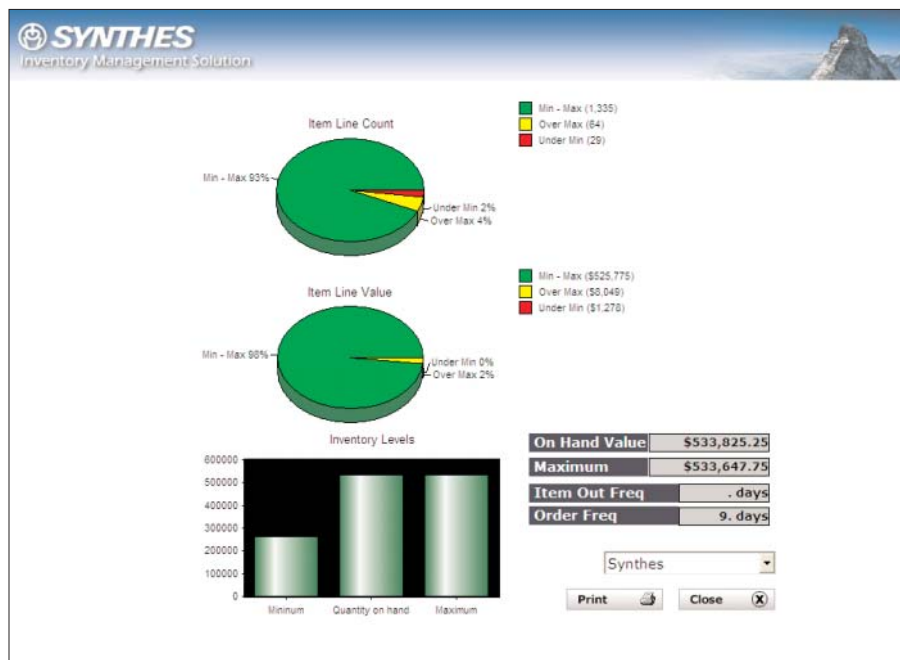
SYNTHES
Inventory Management Solution

Item Line Count

Min - Max (1,335)
Over Max (64)
Under Min (29)

Min - Max 93%
Under Min 2%
Over Max 4%

Item Line Value

Min - Max ($525,775)
Over Max ($8,049)
Under Min ($1,278)

Min - Max 98%
Under Min 0%
Over Max 2%

Inventory Levels

600000
500000
400000
300000
200000
100000
0

Mininum
Quantity on hand
Maximum

| On Hand Value | $533,825.25 |
|---|---|
| Maximum | $533,647.75 |
| Item Out Freq | . days |
| Order Freq | 9. days |

Synthes

Print
Close